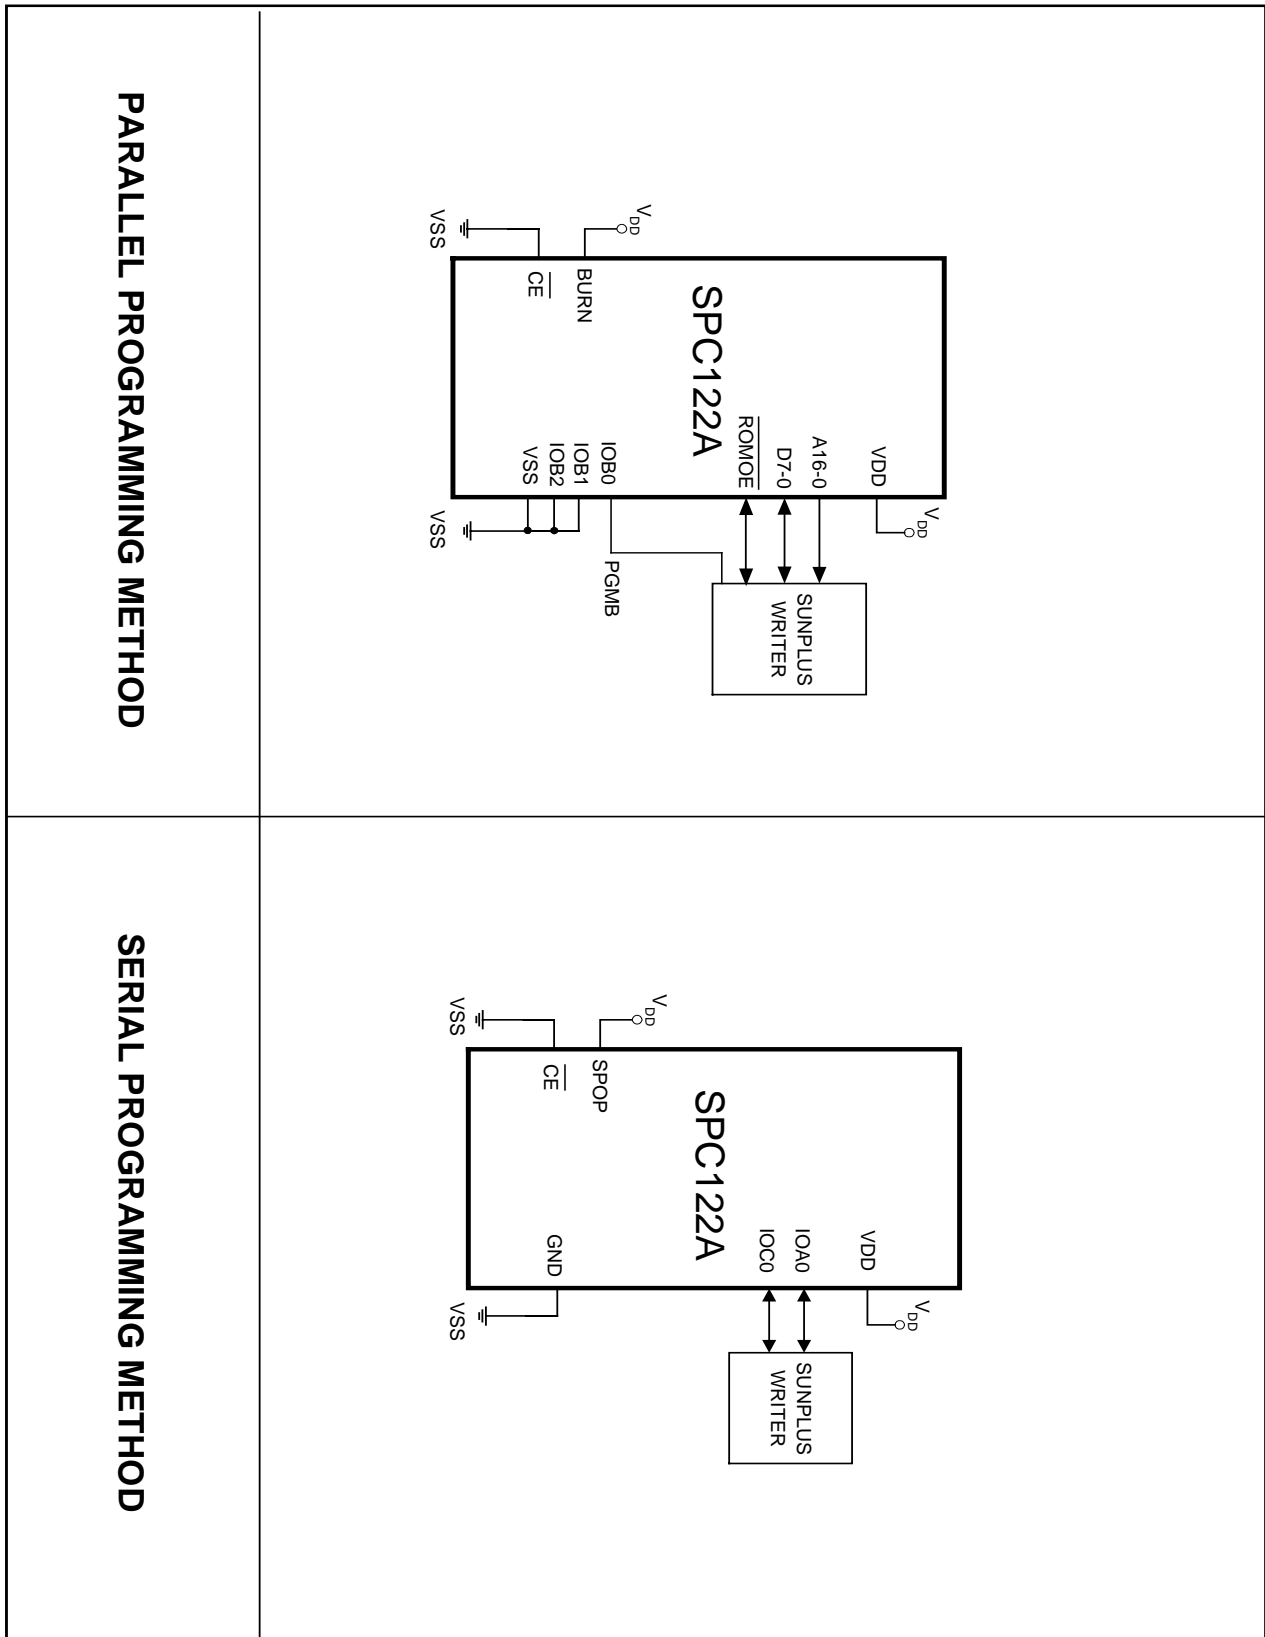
PARALLEL PROGRAMMING METHOD

$V_{DD}$
VSS
BURN
$\overline{CE}$
SPC122A
VDD
A16-0
D7-0
$\overline{ROMOE}$
IOB0
IOB1
IOB2
VSS
$V_{DD}$
VSS
PGMB
SUNPLUS WRITER

SERIAL PROGRAMMING METHOD

$V_{DD}$
VSS
SPOP
$\overline{CE}$
SPC122A
VDD
IOA0
IOC0
GND
$V_{DD}$
VSS
SUNPLUS WRITER